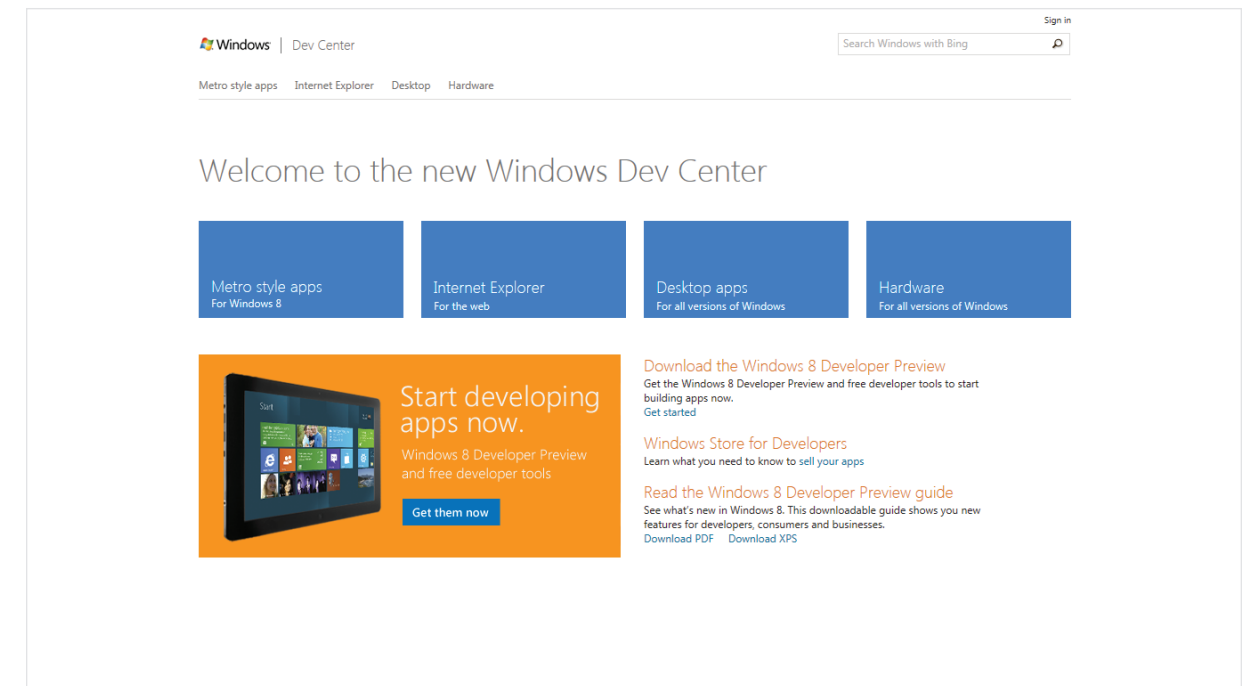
Sign in

Windows | Dev Center

Search Windows with Bing

Metro style apps Internet Explorer Desktop Hardware

Welcome to the new Windows Dev Center

Metro style apps
For Windows 8

Internet Explorer
For the web

Desktop apps
For all versions of Windows

Hardware
For all versions of Windows

Start

Start developing apps now.
Windows 8 Developer Preview and free developer tools

Get them now

Download the Windows 8 Developer Preview
Get the Windows 8 Developer Preview and free developer tools to start building apps now.
Get started

Windows Store for Developers
Learn what you need to know to sell your apps

Read the Windows 8 Developer Preview guide
See what's new in Windows 8. This downloadable guide shows you new features for developers, consumers and businesses.
Download PDF Download XPS